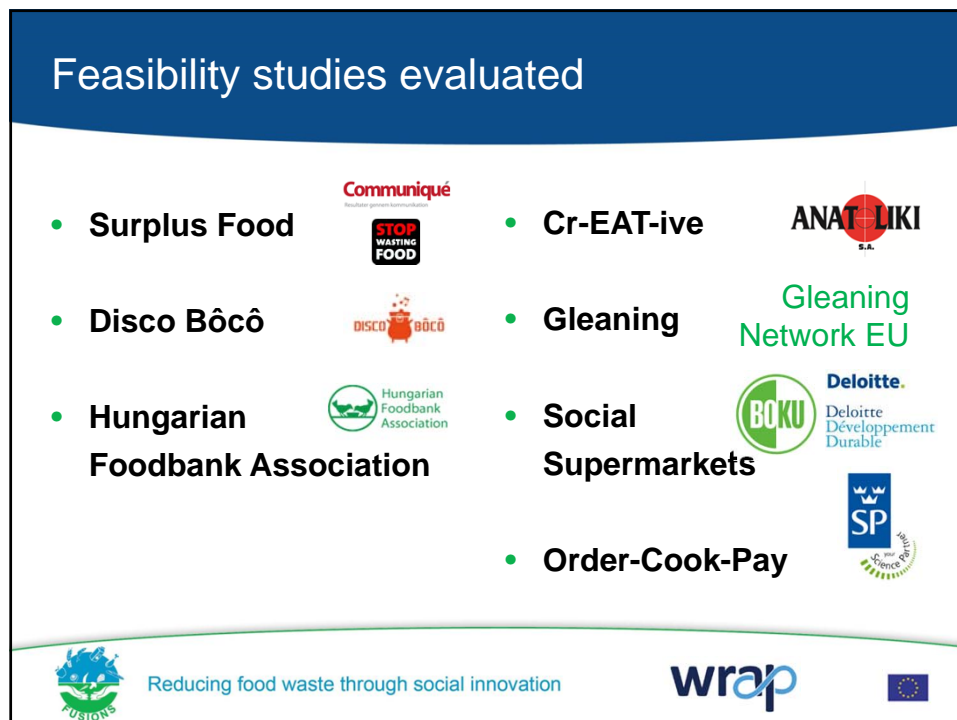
Feasibility studies evaluated

- Surplus Food

Communiqué
Resultater gennem kommunikation

STOP WASTING FOOD

- Disco Bôcô

DISCO BÔCÔ

- Hungarian Foodbank Association

Hungarian Foodbank Association

- Cr-EAT-ive

ANAT LIKI S.A.

- Gleaning

Gleaning Network EU

- Social Supermarkets

BOKU

Deloitte.

Deloitte Développement Durable

- Order-Cook-Pay

SP
your Science Partner

FUSIONS

Reducing food waste through social innovation

wrap